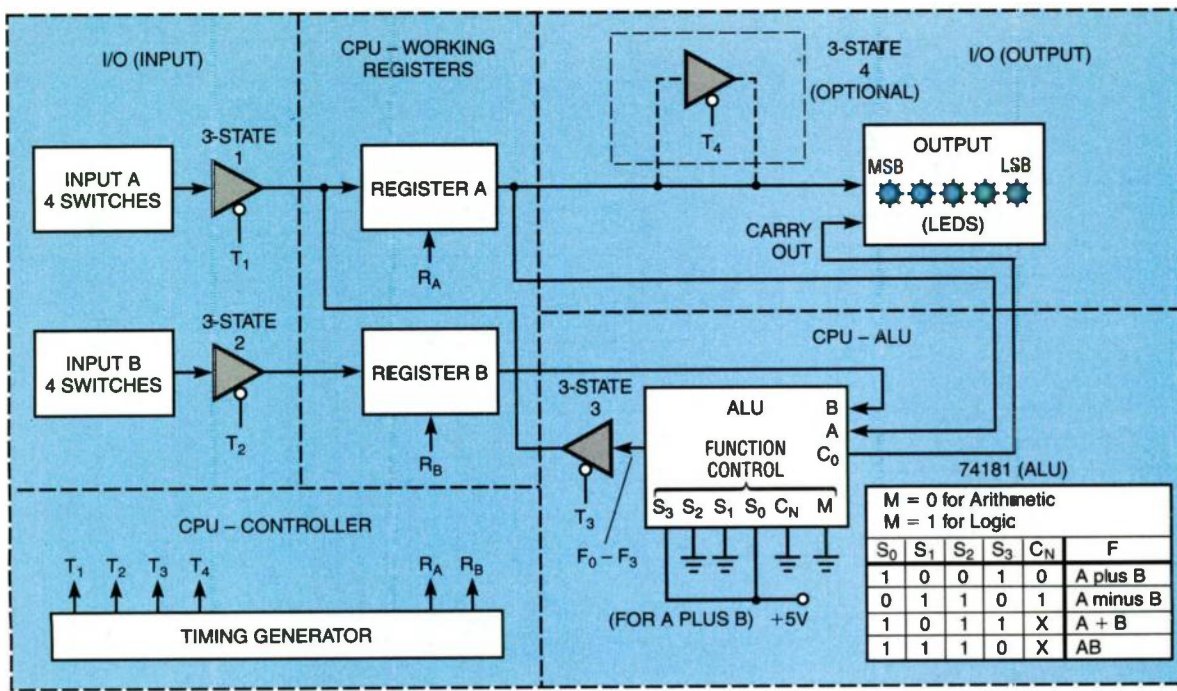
I/O (INPUT)

CPU – WORKING REGISTERS

3-STATE 4 (OPTIONAL)

I/O (OUTPUT)

$T_4$

3-STATE 1

INPUT A 4 SWITCHES

REGISTER A

OUTPUT

MSB

LSB

(LEDS)

CARRY OUT

$T_1$

$R_A$

3-STATE 2

CPU – ALU

INPUT B 4 SWITCHES

REGISTER B

$T_2$

$R_B$

3-STATE 3

ALU

B

A

$C_0$

FUNCTION CONTROL

$T_3$

$S_3$ $S_2$ $S_1$ $S_0$ $C_N$ M

$F_0 - F_3$

74181 (ALU)

CPU – CONTROLLER

$T_1$ $T_2$ $T_3$ $T_4$

$R_A$ $R_B$

TIMING GENERATOR

(FOR A PLUS B) +5V

M = 0 for Arithmetic
M = 1 for Logic

| $S_0$ | $S_1$ | $S_2$ | $S_3$ | $C_N$ | F |
|---|---|---|---|---|---|
| 1 | 0 | 0 | 1 | 0 | A plus B |
| 0 | 1 | 1 | 0 | 1 | A minus B |
| 1 | 0 | 1 | 1 | X | A + B |
| 1 | 1 | 1 | 0 | X | AB |